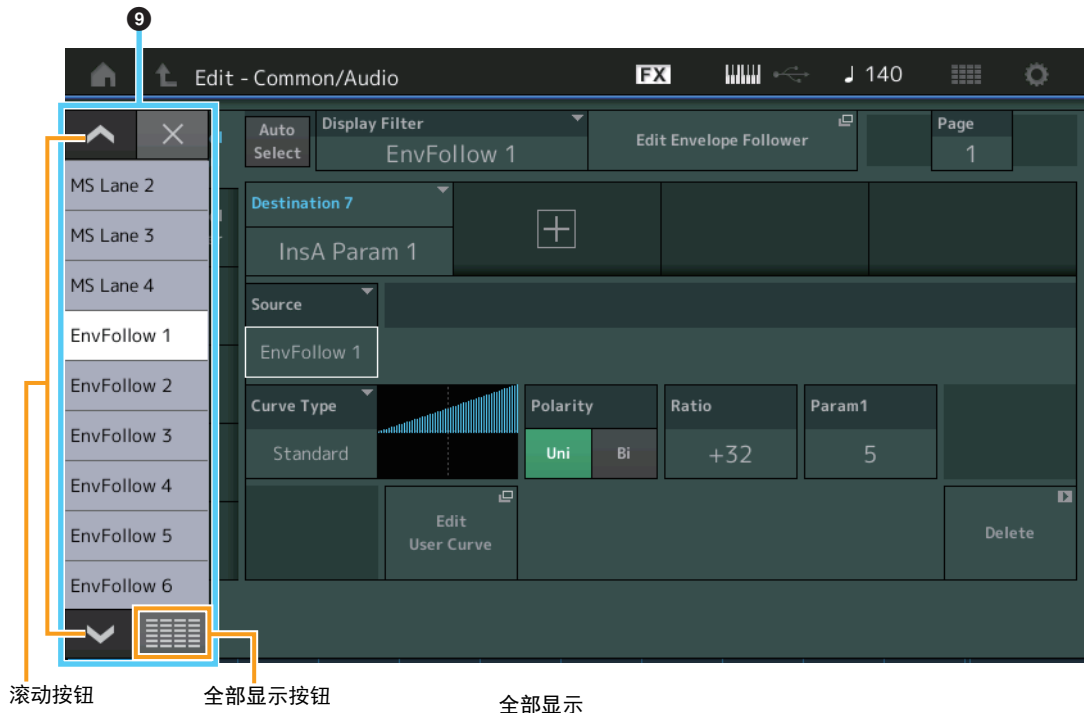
9

Edit - Common/Audio

FX

♩ 140

Auto Select

Display Filter

EnvFollow 1

Edit Envelope Follower

Page

1

MS Lane 2

MS Lane 3

MS Lane 4

EnvFollow 1

EnvFollow 2

EnvFollow 3

EnvFollow 4

EnvFollow 5

EnvFollow 6

Destination 7

InsA Param 1

Source

EnvFollow 1

Curve Type

Standard

Polarity

Uni

Bi

Ratio

+32

Param1

5

Edit User Curve

Delete

滚动按钮

全部显示按钮

全部显示